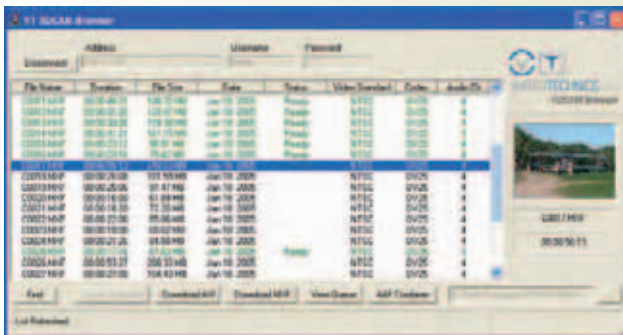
VT XDCAM Browser

Disconnect

Address

Username

Password

| File Name | Duration | File Size | Date | Status | Video Standard | Codec | Audio Ch |
|---|---|---|---|---|---|---|---|
| C0011.MXF | 00:00:48:21 | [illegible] | Jan 18 2005 | Ready | NTSC | DV25 | 4 |
| C0012.MXF | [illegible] | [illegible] | Jan 18 2005 | Ready | NTSC | DV25 | 4 |
| C0013.MXF | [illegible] | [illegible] | Jan 18 2005 | Ready | NTSC | DV25 | 4 |
| C0014.MXF | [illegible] | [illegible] | Jan 18 2005 | Ready | NTSC | DV25 | 4 |
| C0015.MXF | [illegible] | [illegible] | Jan 18 2005 | Ready | NTSC | DV25 | 4 |
| C0016.MXF | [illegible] | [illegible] | Jan 18 2005 | Ready | NTSC | DV25 | 4 |
| C0017.MXF | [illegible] | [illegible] | Jan 18 2005 | | NTSC | DV25 | 4 |
| C0018.MXF | 00:00:28:08 | 101.59 MB | Jan 18 2005 | | NTSC | DV25 | 4 |
| C0019.MXF | 00:00:25:06 | 91.47 MB | Jan 18 2005 | | NTSC | DV25 | 4 |
| C0020.MXF | 00:00:18:00 | 65.08 MB | Jan 18 2005 | | NTSC | DV25 | 4 |
| C0021.MXF | 00:00:16:00 | 58.06 MB | Jan 18 2005 | | NTSC | DV25 | 4 |
| C0022.MXF | 00:00:23:06 | 85.66 MB | Jan 18 2005 | | NTSC | DV25 | 4 |
| C0023.MXF | 00:00:10:00 | 36.62 MB | Jan 18 2005 | | NTSC | DV25 | 4 |
| C0024.MXF | 00:00:21:26 | 79.33 MB | Jan 18 2005 | | NTSC | DV25 | 4 |
| C0025.MXF | 00:00:06:06 | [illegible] | Jan 18 2005 | Ready | NTSC | DV25 | 4 |
| C0026.MXF | 00:00:53:21 | 200.33 MB | Jan 18 2005 | | NTSC | DV25 | 4 |
| C0027.MXF | 00:00:28:00 | 104.43 MB | Jan 18 2005 | | NTSC | DV25 | 4 |

VIDEO TECHNICS
XDCAM Browser

C0017.MXF

00:00:50:11

Find

Download AVI

Download MXF

View Queue

AAF Exporter

List Refreshed